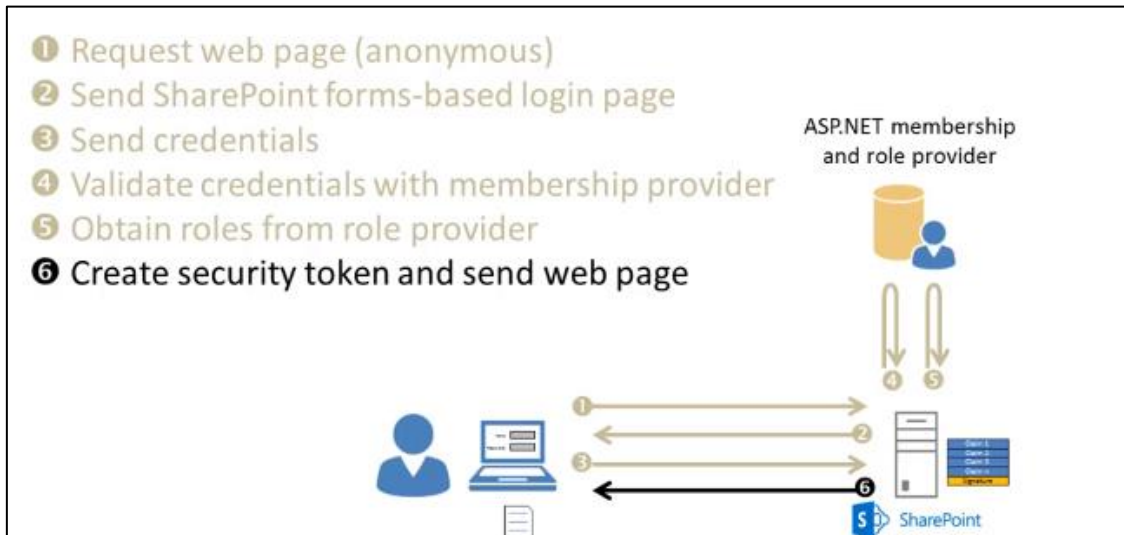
❶ Request web page (anonymous)
❷ Send SharePoint forms-based login page
❸ Send credentials
❹ Validate credentials with membership provider
❺ Obtain roles from role provider
❻ Create security token and send web page

ASP.NET membership and role provider

❹ ❺

❶
❷
❸
❻

Claim 1
Claim 2
Claim 3
Claim 4
Signature

SharePoint